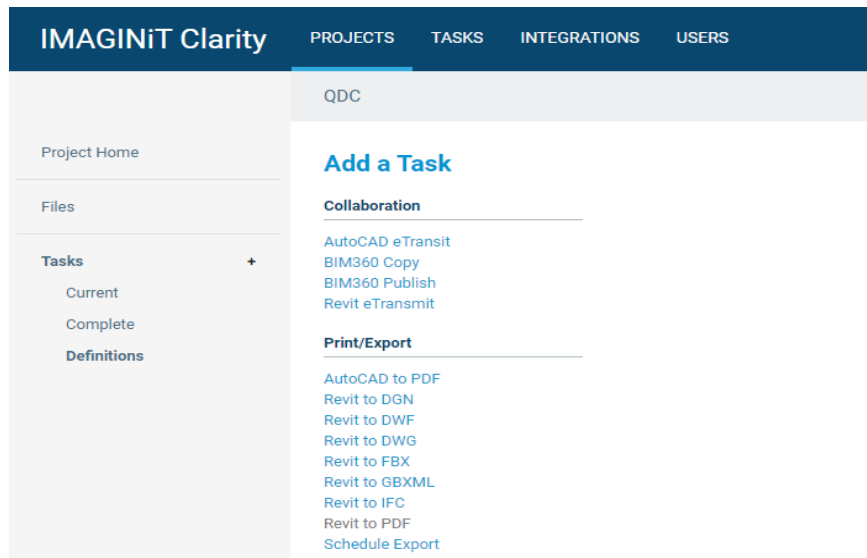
IMAGINiT Clarity

PROJECTS TASKS INTEGRATIONS USERS

QDC

Project Home

Files

Tasks +

Current

Complete

Definitions

Add a Task

Collaboration

AutoCAD eTransit
BIM360 Copy
BIM360 Publish
Revit eTransmit

Print/Export

AutoCAD to PDF
Revit to DGN
Revit to DWF
Revit to DWG
Revit to FBX
Revit to GBXML
Revit to IFC
Revit to PDF
Schedule Export